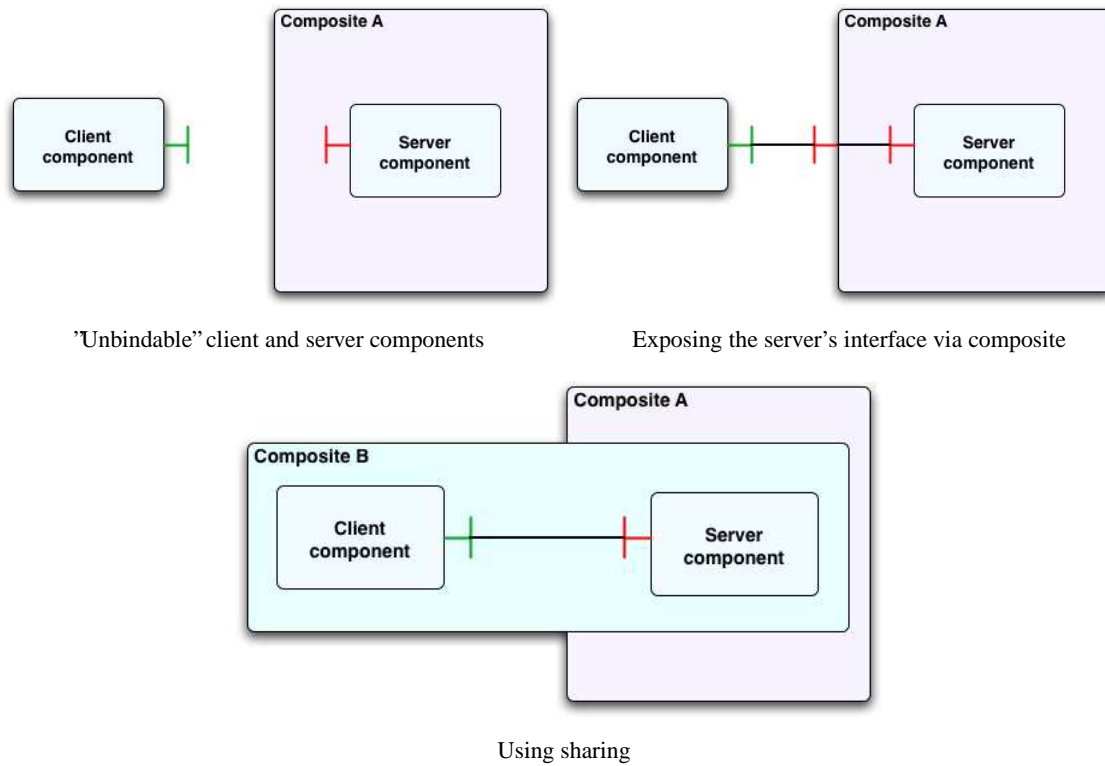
Client component

Composite A

Server component

"Unbindable" client and server components

Client component

Composite A

Server component

Exposing the server's interface via composite

Composite A

Composite B

Client component

Server component

Using sharing